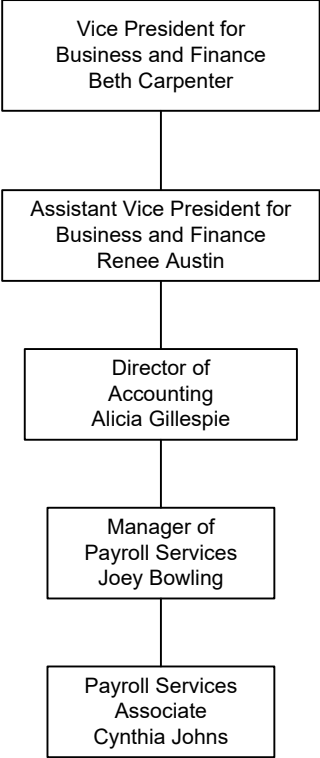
Vice President for
Business and Finance
Beth Carpenter

Assistant Vice President for
Business and Finance
Renee Austin

Director of
Accounting
Alicia Gillespie

Manager of
Payroll Services
Joey Bowling

Payroll Services
Associate
Cynthia Johns